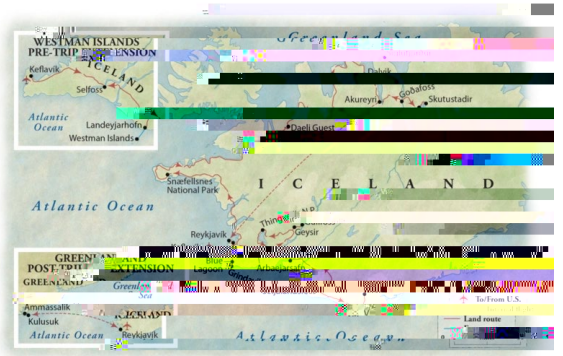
WESTMAN ISLANDS PRE-TRIP EXTENSION

ICELAND

Keflavik

Selfoss

Atlantic Ocean

Landeyjahofn

Westman Islands

Greenland Sea

Dalvik

Akureyri

Godafoss

Skutustadir

Daeli Guest

Snæfellsnes National Park

ICELAND

Atlantic Ocean

Thingvellir

Geysir

Reykjavik

Blue Lagoon

Arbæjarsafn

GREENLAND POST-TRIP EXTENSION

GREENLAND

Greenland Sea

Ammassalik

Kulusuk

ICELAND

Reykjavik

Atlantic Ocean

Atlantic Ocean

To/From U.S.

Land route